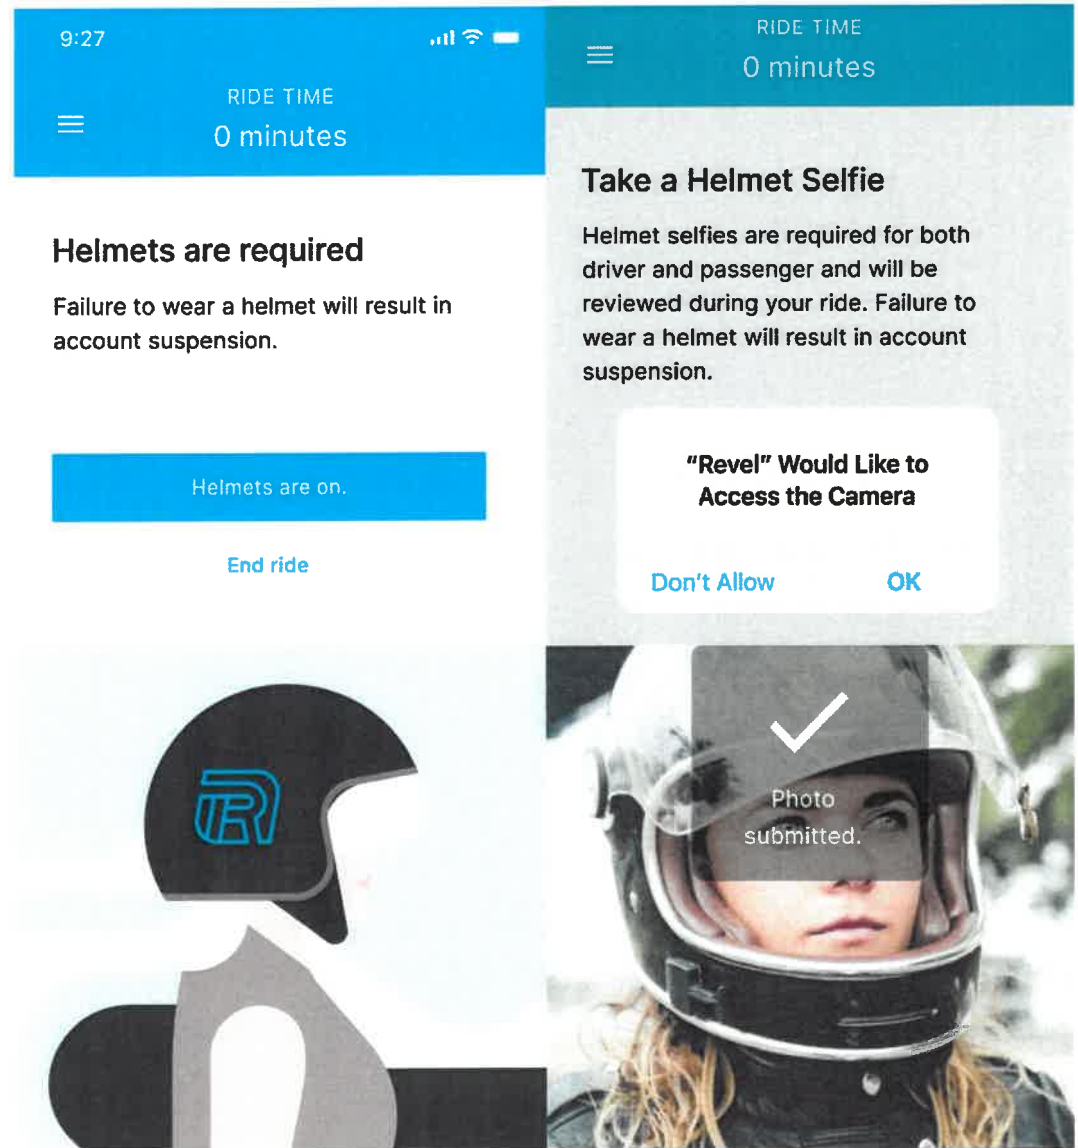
9:27

RIDE TIME
0 minutes

Helmets are required

Failure to wear a helmet will result in account suspension.

Helmets are on.

End ride

RIDE TIME
0 minutes

Take a Helmet Selfie

Helmet selfies are required for both driver and passenger and will be reviewed during your ride. Failure to wear a helmet will result in account suspension.

"Revel" Would Like to Access the Camera

Don't Allow OK

Photo submitted.